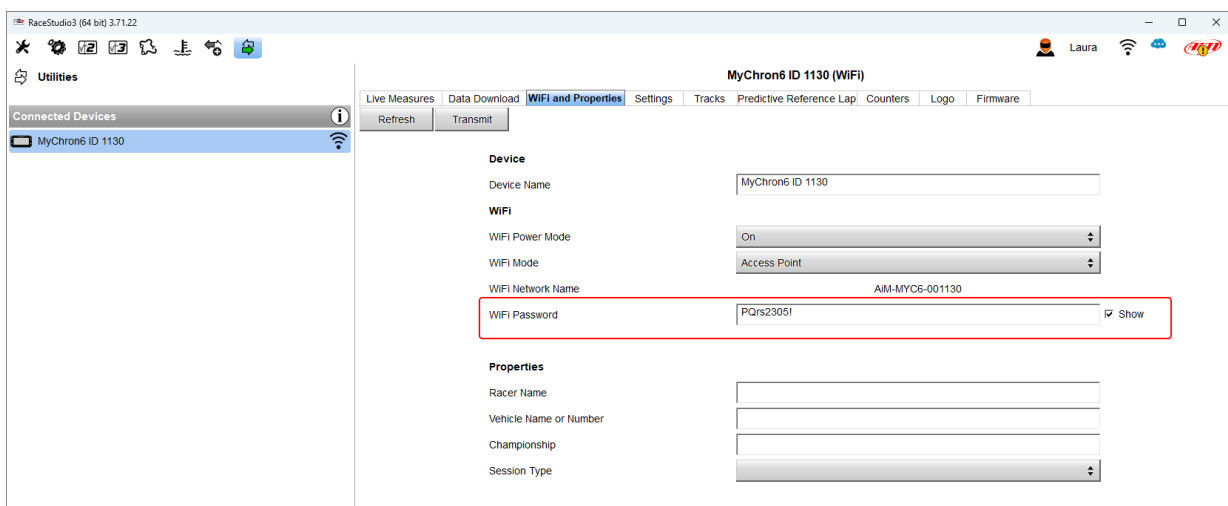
RaceStudio3 (64 bit) 3.71.22

Laura

Utilities

Connected Devices

MyChron6 ID 1130

MyChron6 ID 1130 (WiFi)

Live Measures | Data Download | WiFi and Properties | Settings | Tracks | Predictive Reference Lap | Counters | Logo | Firmware

Refresh | Transmit

Device

Device Name | MyChron6 ID 1130

WiFi

WiFi Power Mode | On

WiFi Mode | Access Point

WiFi Network Name | AiM-MYC6-001130

WiFi Password | PQrs2305! | Show

Properties

Racer Name

Vehicle Name or Number

Championship

Session Type